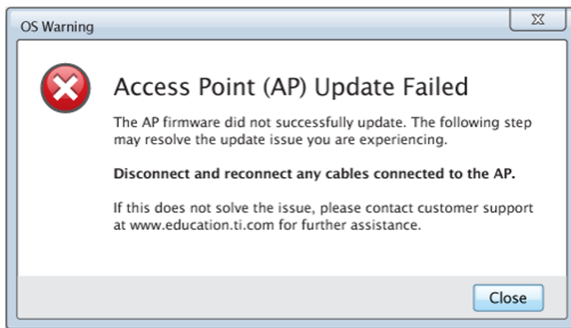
OS Warning

Access Point (AP) Update Failed

The AP firmware did not successfully update. The following step may resolve the update issue you are experiencing.

**Disconnect and reconnect any cables connected to the AP.**

If this does not solve the issue, please contact customer support at www.education.ti.com for further assistance.

Close